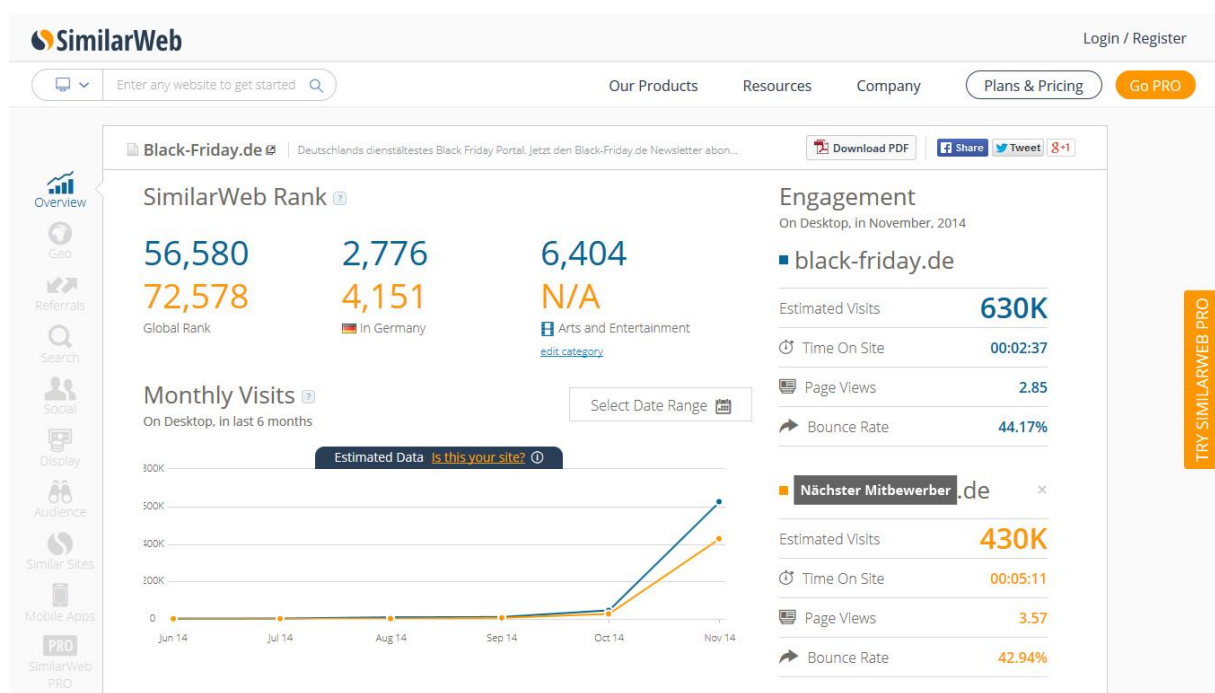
SimilarWeb

Login / Register

Enter any website to get started

Our Products Resources Company Plans & Pricing Go PRO

Black-Friday.de | Deutschlands dienstältestes Black Friday Portal. Jetzt den Black-Friday.de Newsletter abon...

Download PDF Share Tweet 8+1

Overview
Geo
Referrals
Search
Social
Display
Audience
Similar Sites
Mobile Apps
PRO SimilarWeb PRO

SimilarWeb Rank

| 56,580 | 2,776 | 6,404 |
|---|---|---|
| 72,578 | 4,151 | N/A |
| Global Rank | In Germany | Arts and Entertainment |

edit category

Monthly Visits
On Desktop, in last 6 months

Select Date Range

Estimated Data Is this your site?

800K
600K
400K
200K
0

Jun 14 Jul 14 Aug 14 Sep 14 Oct 14 Nov 14

Engagement
On Desktop, in November, 2014

black-friday.de

| Estimated Visits | 630K |
|---|---|
| Time On Site | 00:02:37 |
| Page Views | 2.85 |
| Bounce Rate | 44.17% |

Nächster Mitbewerber .de ×

| Estimated Visits | 430K |
|---|---|
| Time On Site | 00:05:11 |
| Page Views | 3.57 |
| Bounce Rate | 42.94% |

TRY SIMILARWEB PRO